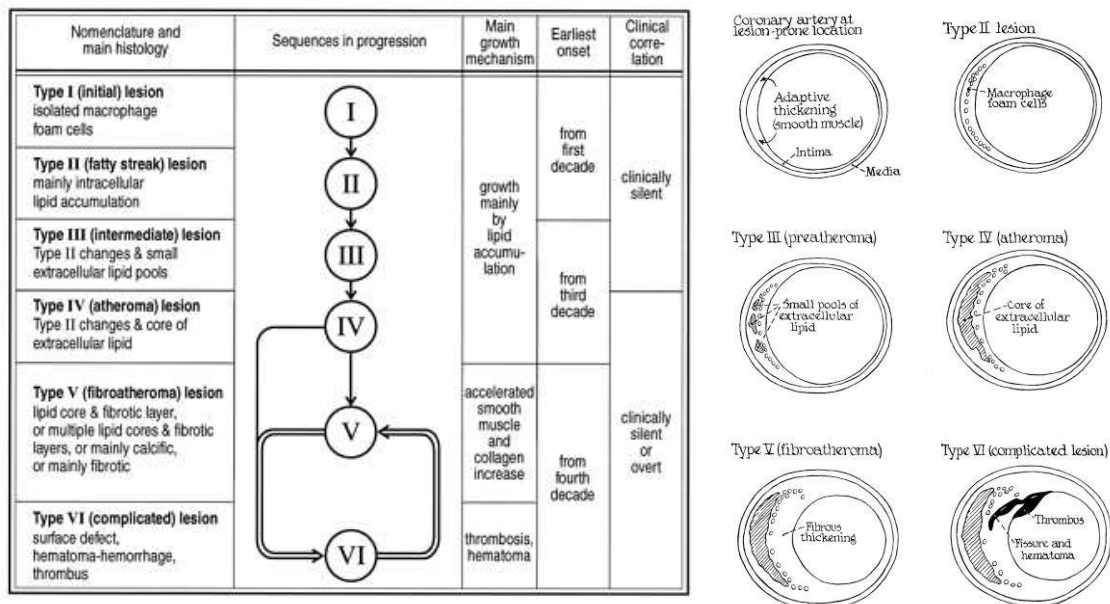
| Nomenclature and main histology | Sequences in progression | Main growth mechanism | Earliest onset | Clinical correlation |
|---|---|---|---|---|
| **Type I (initial) lesion** isolated macrophage foam cells | I | growth mainly by lipid accumulation | from first decade | clinically silent |
| **Type II (fatty streak) lesion** mainly intracellular lipid accumulation | II | | | |
| **Type III (intermediate) lesion** Type II changes & small extracellular lipid pools | III | | from third decade | |
| **Type IV (atheroma) lesion** Type II changes & core of extracellular lipid | IV | | | clinically silent or overt |
| **Type V (fibroatheroma) lesion** lipid core & fibrotic layer, or multiple lipid cores & fibrotic layers, or mainly calcific, or mainly fibrotic | V | accelerated smooth muscle and collagen increase | from fourth decade | |
| **Type VI (complicated) lesion** surface defect, hematoma-hemorrhage, thrombus | VI | thrombosis, hematoma | | |

Coronary artery at lesion-prone location

Adaptive thickening (smooth muscle)

Intima

Media

Type II lesion

Macrophage foam cells

Type III (preatheroma)

Small pools of extracellular lipid

Type IV (atheroma)

Core of extracellular lipid

Type V (fibroatheroma)

Fibrous thickening

Type VI (complicated lesion)

Thrombus

Fissure and hematoma